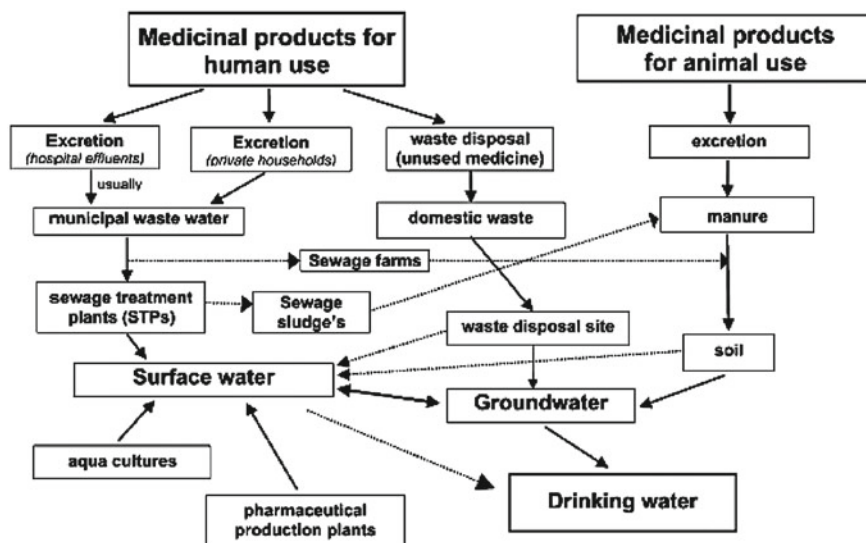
Medicinal products for human use

Medicinal products for animal use

Excretion (hospital effluents)

Excretion (private households)

waste disposal (unused medicine)

excretion

usually

municipal waste water

domestic waste

manure

Sewage farms

sewage treatment plants (STPs)

Sewage sludge's

waste disposal site

soil

Surface water

Groundwater

aqua cultures

pharmaceutical production plants

Drinking water